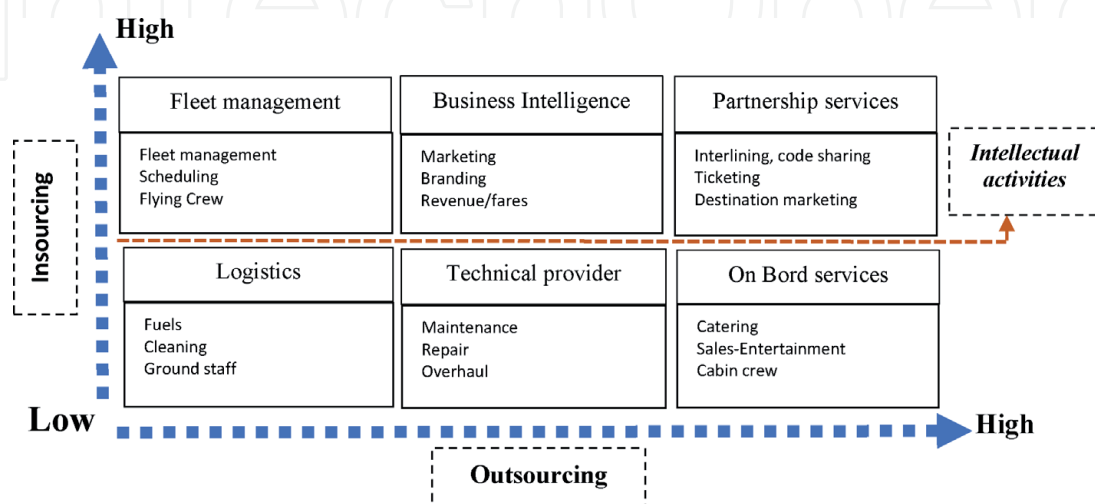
High

Insourcing

Fleet management

Fleet management
Scheduling
Flying Crew

Business Intelligence

Marketing
Branding
Revenue/fares

Partnership services

Interlining, code sharing
Ticketing
Destination marketing

Intellectual activities

Logistics

Fuels
Cleaning
Ground staff

Technical provider

Maintenance
Repair
Overhaul

On Bord services

Catering
Sales-Entertainment
Cabin crew

Low

High

Outsourcing